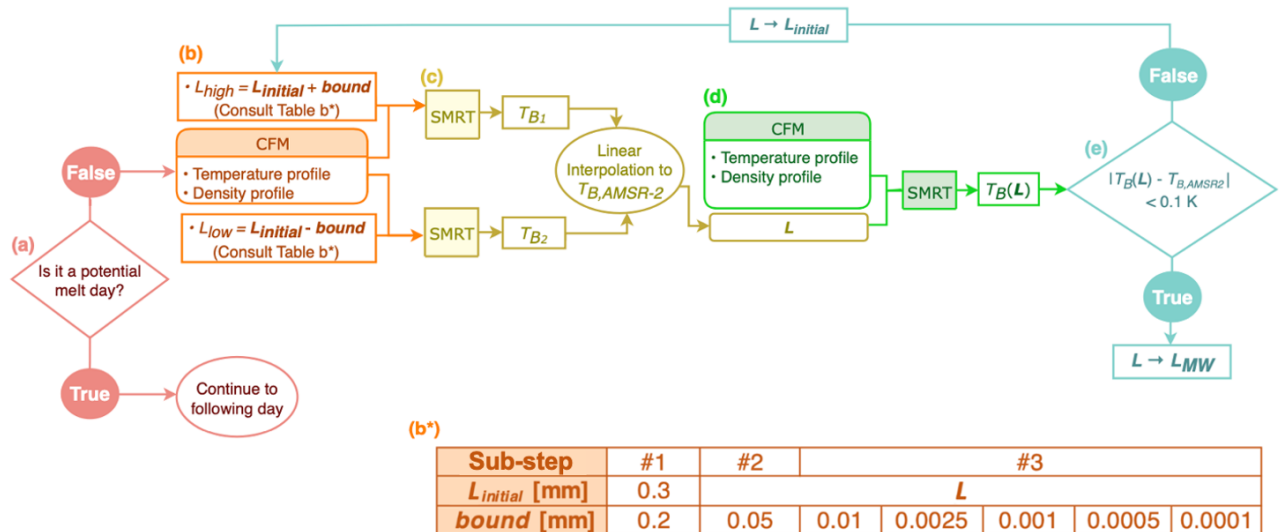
$L \rightarrow L_{initial}$

(b)

• $L_{high}$ = $L_{initial}$ + bound (Consult Table b*)

CFM

• Temperature profile
• Density profile

• $L_{low}$ = $L_{initial}$ - bound (Consult Table b*)

(c)

SMRT

$T_{B1}$

SMRT

$T_{B2}$

Linear Interpolation to $T_{B,AMSR\text{-}2}$

(d)

CFM

• Temperature profile
• Density profile

$L$

SMRT

$T_B(L)$

False

(e)

$|T_B(L) - T_{B,AMSR2}| < 0.1$ K

True

$L \rightarrow L_{MW}$

False

(a)

Is it a potential melt day?

True

Continue to following day

(b*)

| Sub-step | #1 | #2 | #3 | | | | |
|---|---|---|---|---|---|---|---|
| $L_{initial}$ [mm] | 0.3 | $L$ | | | | | |
| bound [mm] | 0.2 | 0.05 | 0.01 | 0.0025 | 0.001 | 0.0005 | 0.0001 |